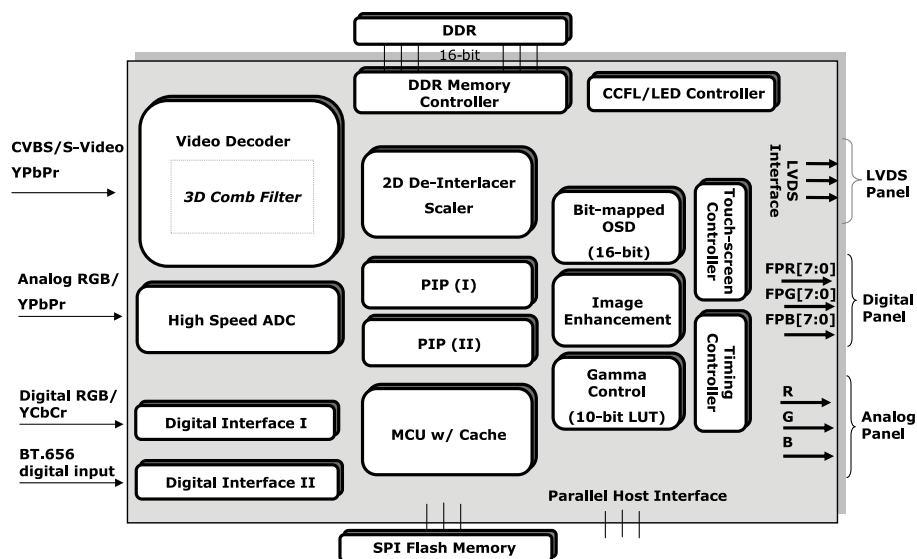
DDR

16-bit

DDR Memory Controller

CCFL/LED Controller

CVBS/S-Video

YPbPr

Video Decoder

3D Comb Filter

2D De-Interlacer

Scaler

Bit-mapped OSD

(16-bit)

Touch-screen Controller

LVDS Interface

LVDS Panel

Analog RGB/

YPbPr

High Speed ADC

PIP (I)

PIP (II)

Image Enhancement

Timing Controller

FPR[7:0]

FPG[7:0]

FPB[7:0]

Digital Panel

Digital RGB/

YCbCr

Digital Interface I

MCU w/ Cache

Gamma Control

(10-bit LUT)

R

G

B

Analog Panel

BT.656 digital input

Digital Interface II

Parallel Host Interface

SPI Flash Memory